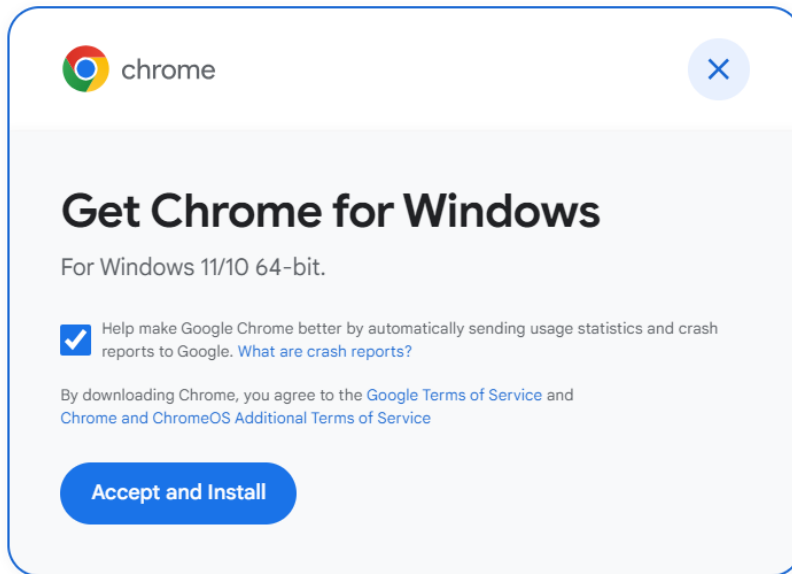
chrome

Get Chrome for Windows

For Windows 11/10 64-bit.

Help make Google Chrome better by automatically sending usage statistics and crash reports to Google. What are crash reports?

By downloading Chrome, you agree to the Google Terms of Service and Chrome and ChromeOS Additional Terms of Service

Accept and Install